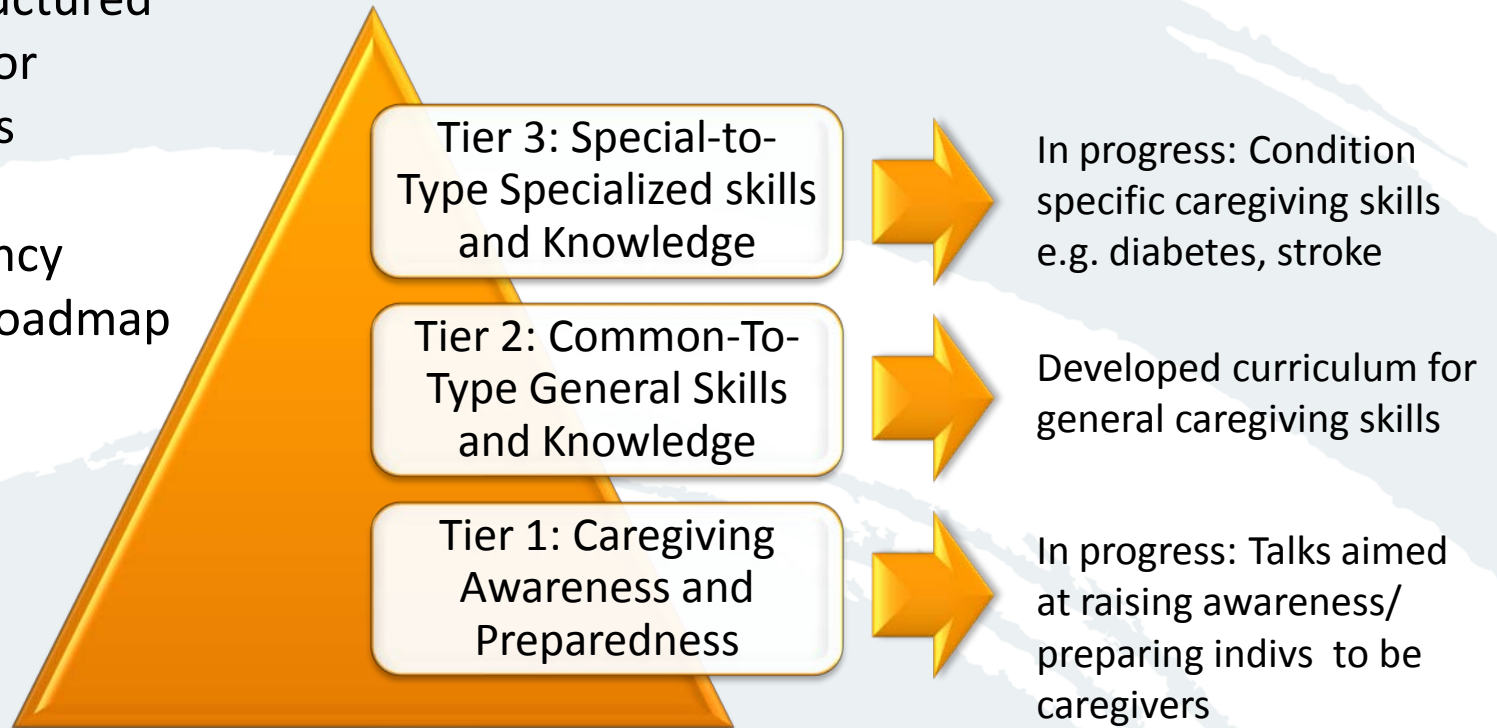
uctured
or
s

ncy
oadmap

Tier 3: Special-to-Type Specialized skills and Knowledge

In progress: Condition specific caregiving skills e.g. diabetes, stroke

Tier 2: Common-To-Type General Skills and Knowledge

Developed curriculum for general caregiving skills

Tier 1: Caregiving Awareness and Preparedness

In progress: Talks aimed at raising awareness/ preparing indivs to be caregivers